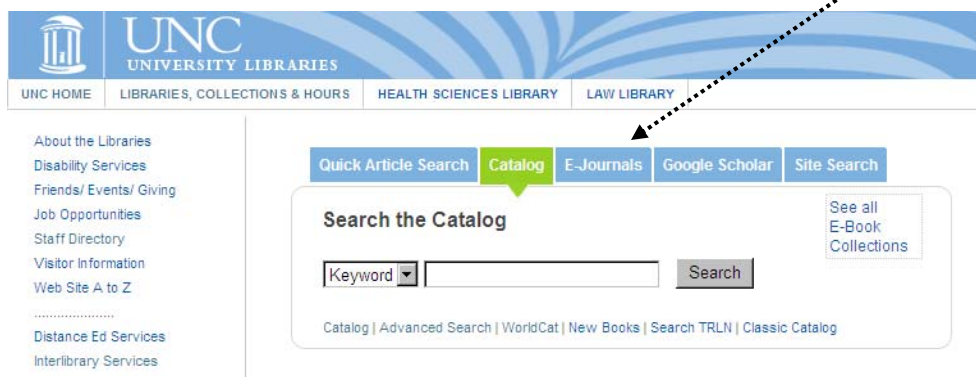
UNC
UNIVERSITY LIBRARIES

UNC HOME | LIBRARIES, COLLECTIONS & HOURS | HEALTH SCIENCES LIBRARY | LAW LIBRARY

About the Libraries
Disability Services
Friends/ Events/ Giving
Job Opportunities
Staff Directory
Visitor Information
Web Site A to Z
.....................
Distance Ed Services
Interlibrary Services

Quick Article Search | Catalog | E-Journals | Google Scholar | Site Search

Search the Catalog

See all E-Book Collections

Keyword

Search

Catalog | Advanced Search | WorldCat | New Books | Search TRLN | Classic Catalog